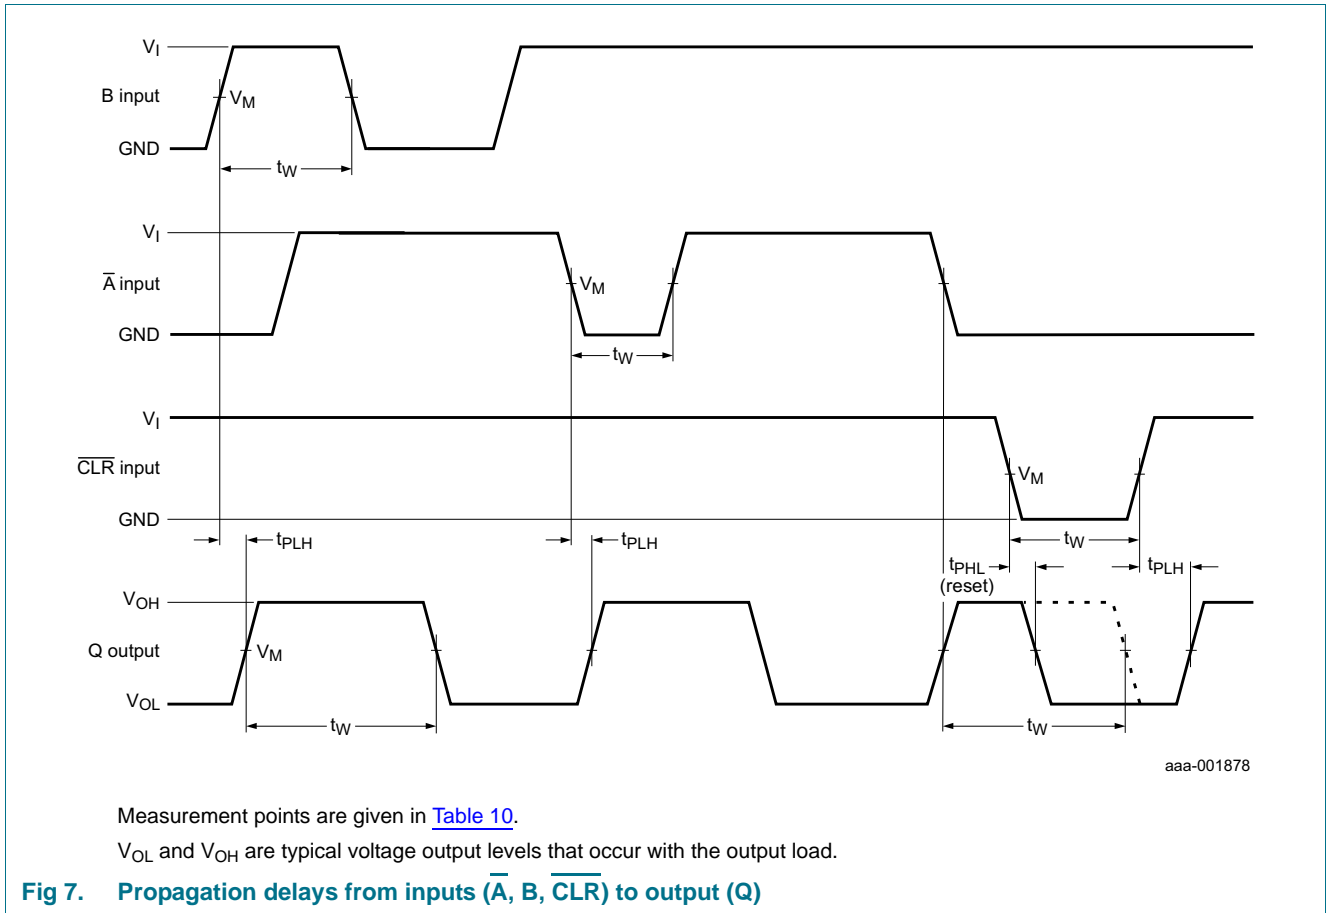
$V_I$
B input
$V_M$
GND
$t_W$

$V_I$
$\overline{A}$ input
$V_M$
GND
$t_W$

$V_I$
$\overline{CLR}$ input
$V_M$
GND
$t_{PLH}$
$t_{PLH}$
$t_W$
$t_{PHL}$
(reset)
$t_{PLH}$

$V_{OH}$
Q output
$V_M$
$V_{OL}$
$t_W$
$t_W$

aaa-001878

Measurement points are given in Table 10.

$V_{OL}$ and $V_{OH}$ are typical voltage output levels that occur with the output load.

Fig 7. Propagation delays from inputs ($\overline{A}$, B, $\overline{CLR}$) to output (Q)